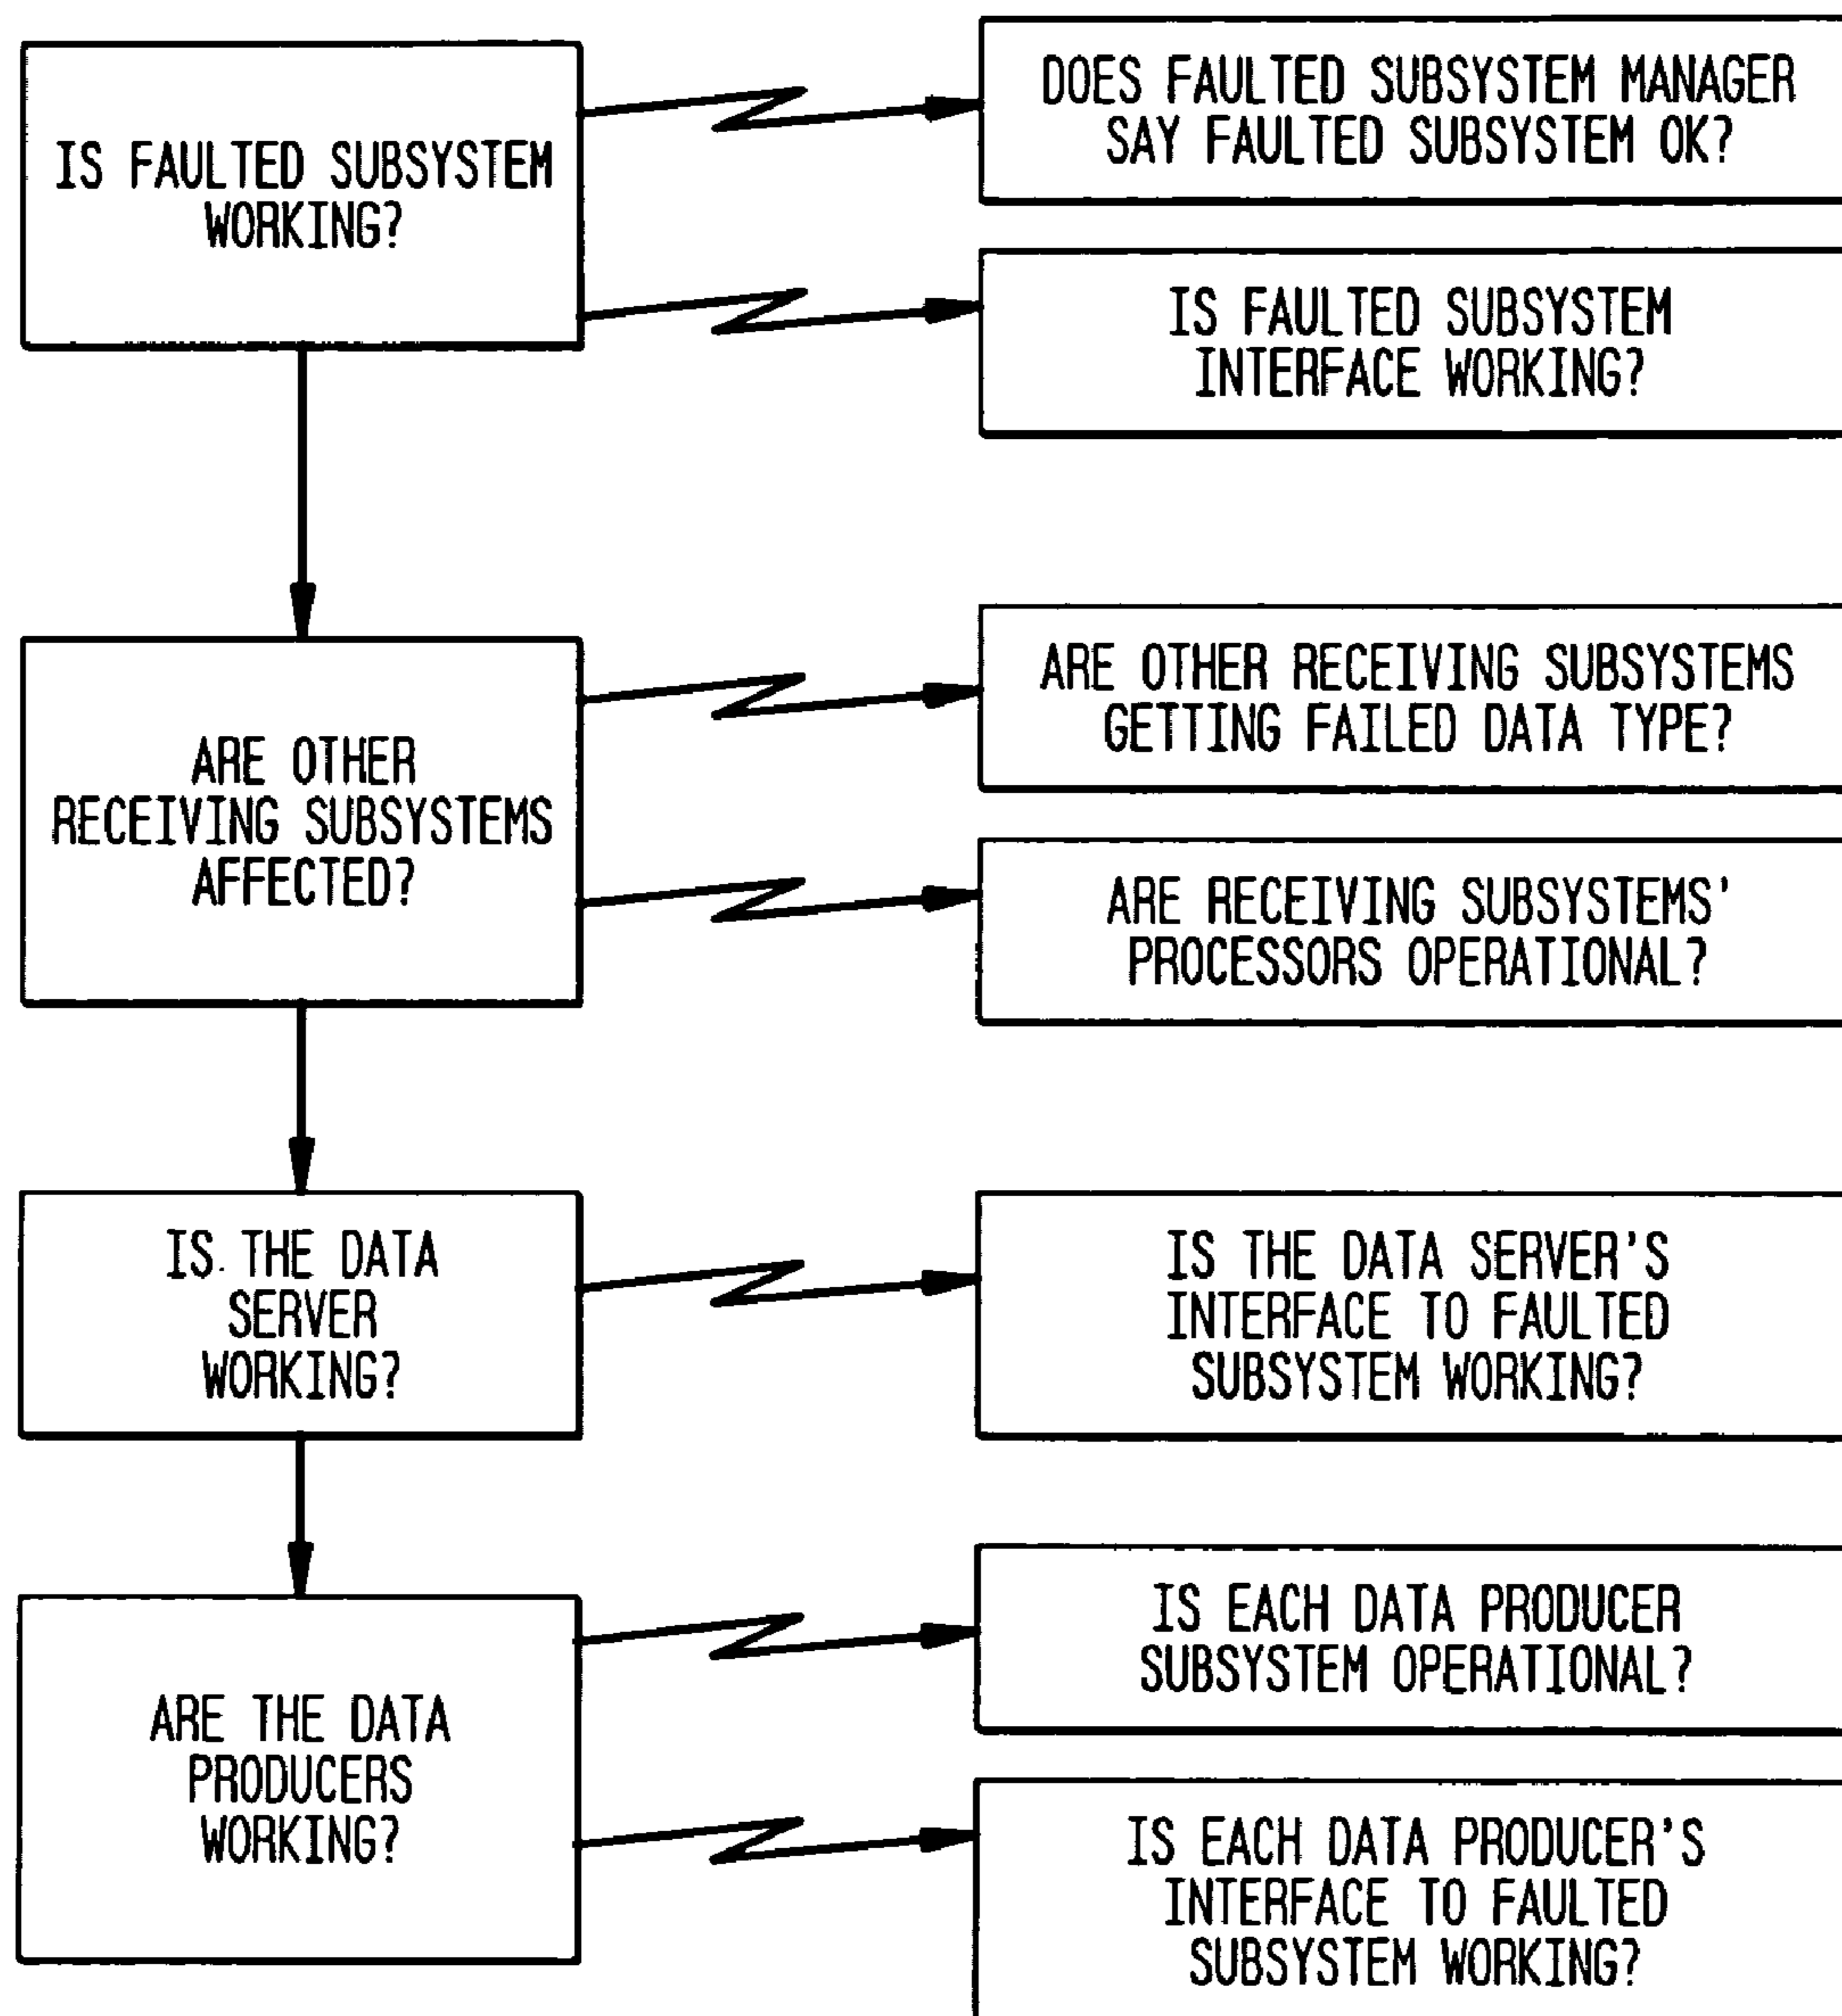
IS FAULTED SUBSYSTEM WORKING?

DOES FAULTED SUBSYSTEM MANAGER SAY FAULTED SUBSYSTEM OK?

IS FAULTED SUBSYSTEM INTERFACE WORKING?

ARE OTHER RECEIVING SUBSYSTEMS AFFECTED?

ARE OTHER RECEIVING SUBSYSTEMS GETTING FAILED DATA TYPE?

ARE RECEIVING SUBSYSTEMS' PROCESSORS OPERATIONAL?

IS THE DATA SERVER WORKING?

IS THE DATA SERVER'S INTERFACE TO FAULTED SUBSYSTEM WORKING?

ARE THE DATA PRODUCERS WORKING?

IS EACH DATA PRODUCER SUBSYSTEM OPERATIONAL?

IS EACH DATA PRODUCER'S INTERFACE TO FAULTED SUBSYSTEM WORKING?